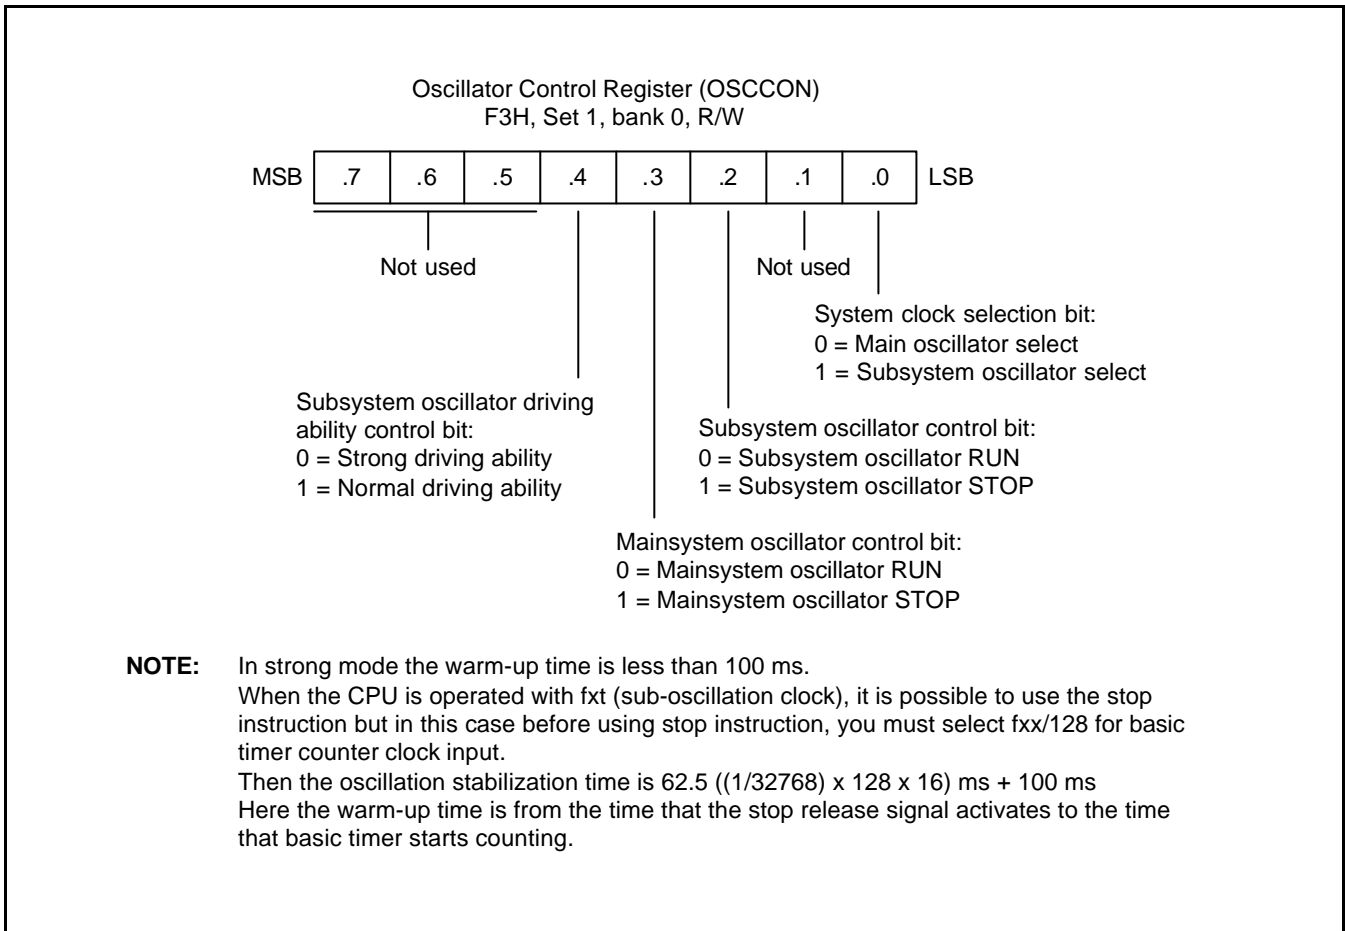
Oscillator Control Register (OSCCON)
F3H, Set 1, bank 0, R/W

MSB

| .7 | .6 | .5 | .4 | .3 | .2 | .1 | .0 |
|---|---|---|---|---|---|---|---|

LSB

Not used

Not used

System clock selection bit:
0 = Main oscillator select
1 = Subsystem oscillator select

Subsystem oscillator driving ability control bit:
0 = Strong driving ability
1 = Normal driving ability

Subsystem oscillator control bit:
0 = Subsystem oscillator RUN
1 = Subsystem oscillator STOP

Mainsystem oscillator control bit:
0 = Mainsystem oscillator RUN
1 = Mainsystem oscillator STOP

**NOTE:** In strong mode the warm-up time is less than 100 ms.
When the CPU is operated with fxt (sub-oscillation clock), it is possible to use the stop instruction but in this case before using stop instruction, you must select fxx/128 for basic timer counter clock input.
Then the oscillation stabilization time is 62.5 ((1/32768) x 128 x 16) ms + 100 ms
Here the warm-up time is from the time that the stop release signal activates to the time that basic timer starts counting.